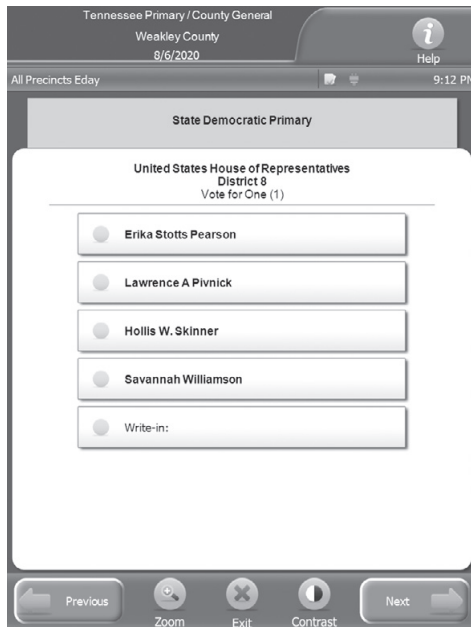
Tennessee Primary / County General
Weakley County
8/6/2020

Help

All Precincts Eday

9:12 PM

State Democratic Primary

United States House of Representatives
District 8
Vote for One (1)

Erika Stotts Pearson

Lawrence A Pivnick

Hollis W. Skinner

Savannah Williamson

Write-in:

Previous

Zoom

Exit

Contrast

Next